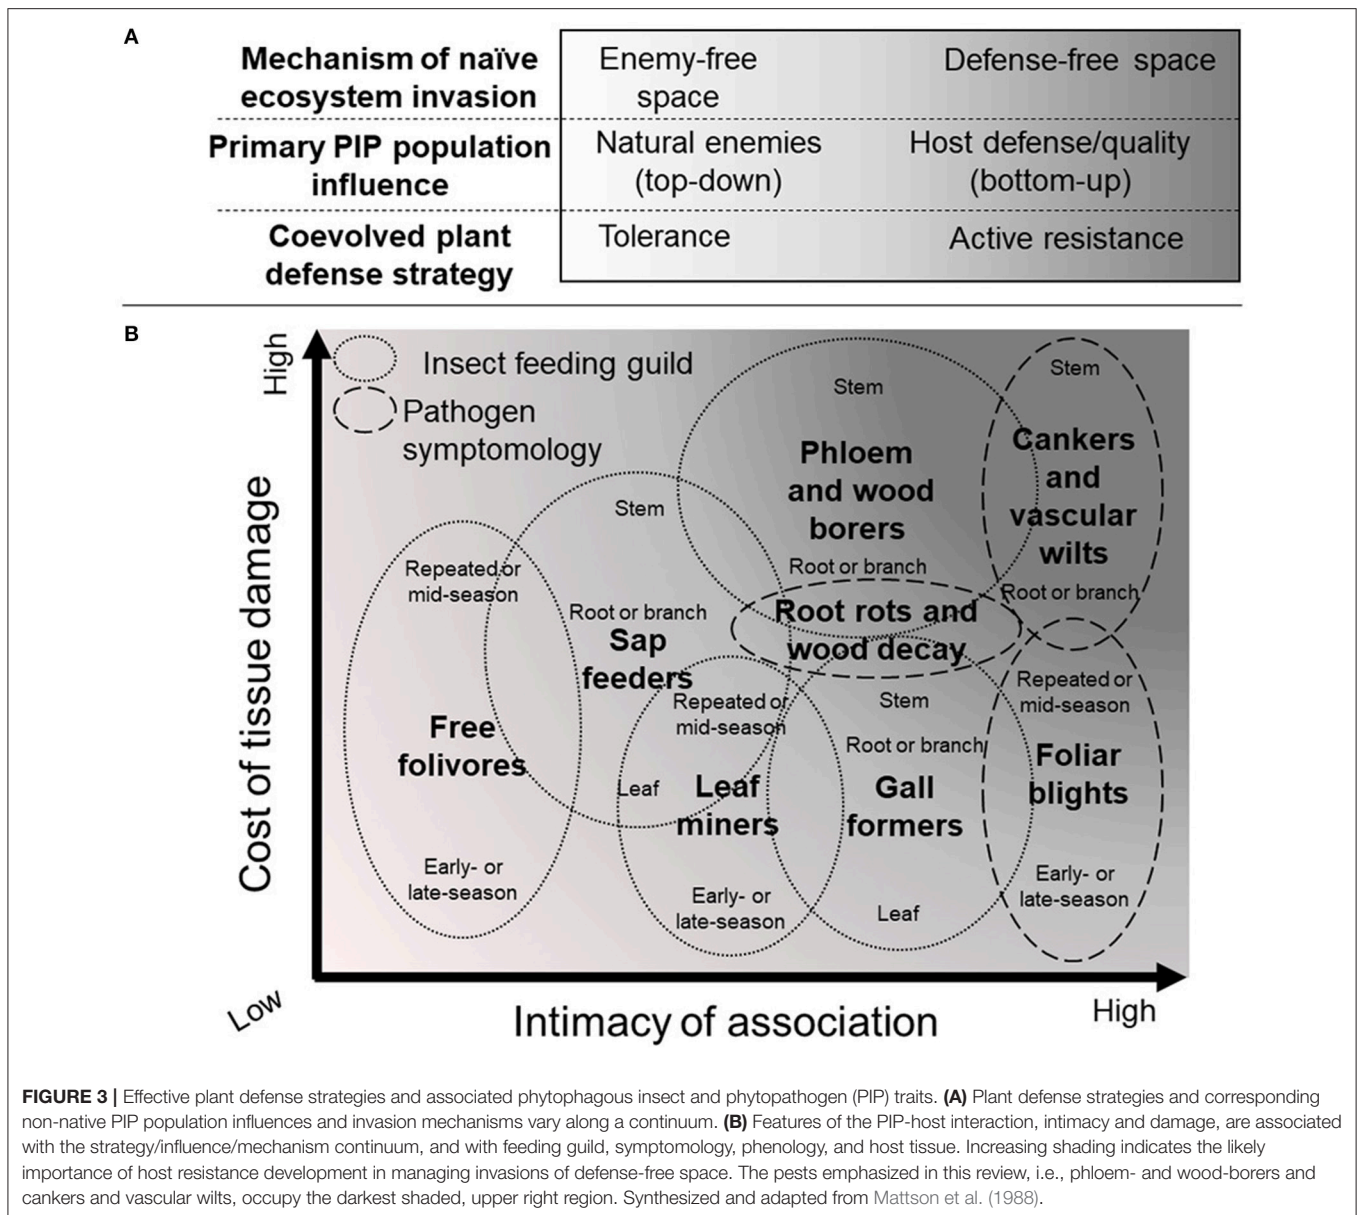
A

| Mechanism of naïve ecosystem invasion | Enemy-free space | Defense-free space |
|---|---|---|
| Primary PIP population influence | Natural enemies (top-down) | Host defense/quality (bottom-up) |
| Coevolved plant defense strategy | Tolerance | Active resistance |

B

High

Cost of tissue damage

Low

Insect feeding guild

Pathogen symptomology

Stem

Phloem and wood borers

Root or branch

Stem

Cankers and vascular wilts

Root or branch

Stem

Repeated or mid-season

Root or branch

Sap feeders

Root rots and wood decay

Free folivores

Early- or late-season

Repeated or mid-season

Leaf

Leaf miners

Early- or late-season

Stem

Root or branch

Gall formers

Leaf

Repeated or mid-season

Foliar blights

Early- or late-season

Intimacy of association

High

FIGURE 3 | Effective plant defense strategies and associated phytophagous insect and phytopathogen (PIP) traits. (A) Plant defense strategies and corresponding non-native PIP population influences and invasion mechanisms vary along a continuum. (B) Features of the PIP-host interaction, intimacy and damage, are associated with the strategy/influence/mechanism continuum, and with feeding guild, symptomology, phenology, and host tissue. Increasing shading indicates the likely importance of host resistance development in managing invasions of defense-free space. The pests emphasized in this review, i.e., phloem- and wood-borers and cankers and vascular wilts, occupy the darkest shaded, upper right region. Synthesized and adapted from Mattson et al. (1988).